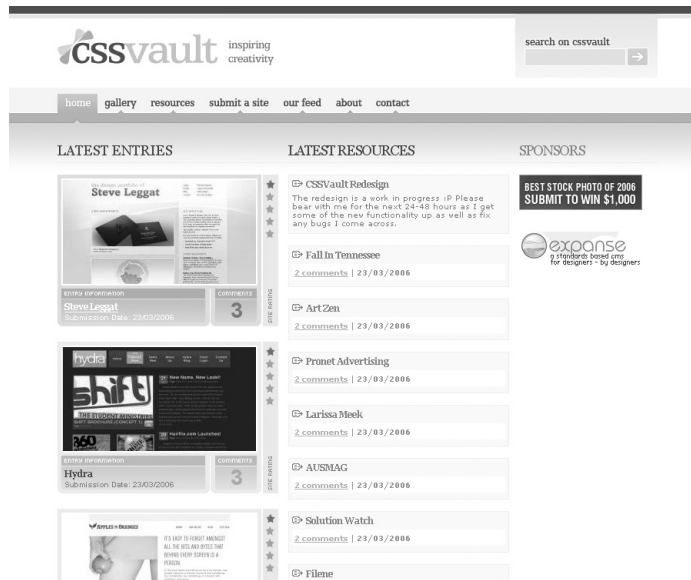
cssvault inspiring creativity

search on cssvault

home gallery resources submit a site our feed about contact

LATEST ENTRIES

the design portfolio of Steve Leggat

ENTRY INFORMATION
Steve Leggat
Submission Date: 23/03/2006

COMMENTS
3

SITE RATING

hydra

shift

ENTRY INFORMATION
Hydra
Submission Date: 23/03/2006

COMMENTS
3

SITE RATING

APPLES TO ORANGES

IT'S EASY TO FORGET AMONGST ALL THE BITS AND BYTES THAT BEHIND EVERY SCREEN IS A PERSON

LATEST RESOURCES

CSSVault Redesign
The redesign is a work in progress :P Please bear with me for the next 24-48 hours as I get some of the new functionality up as well as fix any bugs I come across.

Fall In Tennessee
2 comments | 23/03/2006

Art Zen
2 comments | 23/03/2006

Pronet Advertising
2 comments | 23/03/2006

Larissa Meek
2 comments | 23/03/2006

AUSMAG
2 comments | 23/03/2006

Solution Watch
2 comments | 23/03/2006

Filene

SPONSORS

BEST STOCK PHOTO OF 2006
SUBMIT TO WIN $1,000

expanse
a standards based cms for designers - by designers